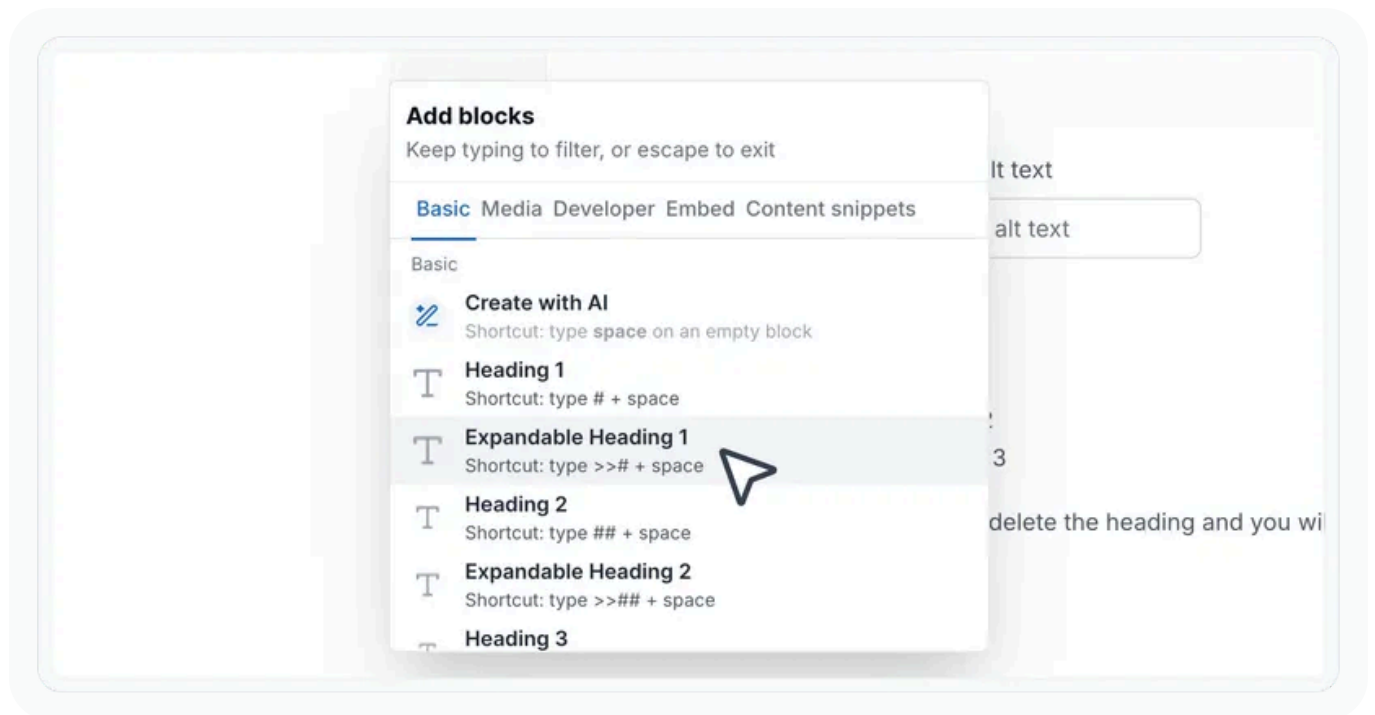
Add blocks
Keep typing to filter, or escape to exit

Basic Media Developer Embed Content snippets

Basic

Create with AI
Shortcut: type **space** on an empty block

Heading 1
Shortcut: type # + space

Expandable Heading 1
Shortcut: type >># + space

Heading 2
Shortcut: type ## + space

Expandable Heading 2
Shortcut: type >>## + space

Heading 3

lt text

alt text

2

3

delete the heading and you wi